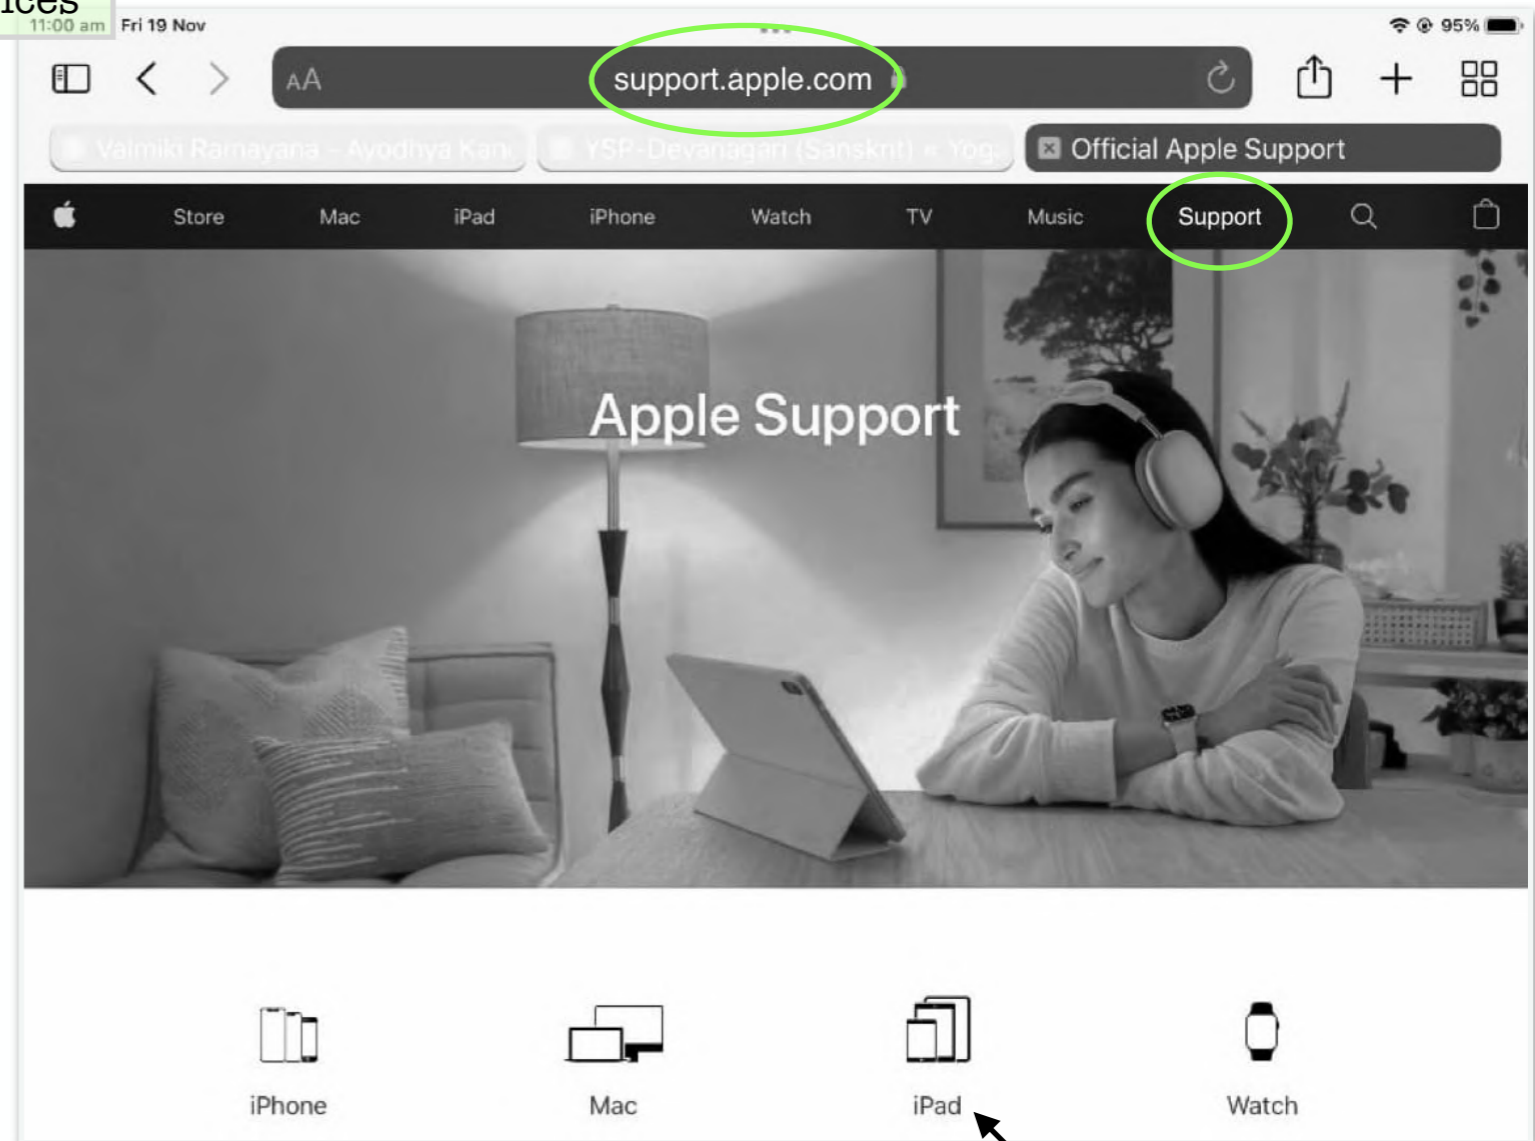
ices

11:00 am Fri 19 Nov

95%

AA support.apple.com

Valmiki Ramayana - Ayodhya Kan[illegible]

YSP-Devanagari (Sanskrit) « Yog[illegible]

Official Apple Support

Store Mac iPad iPhone Watch TV Music Support

Apple Support

iPhone

Mac

iPad

Watch